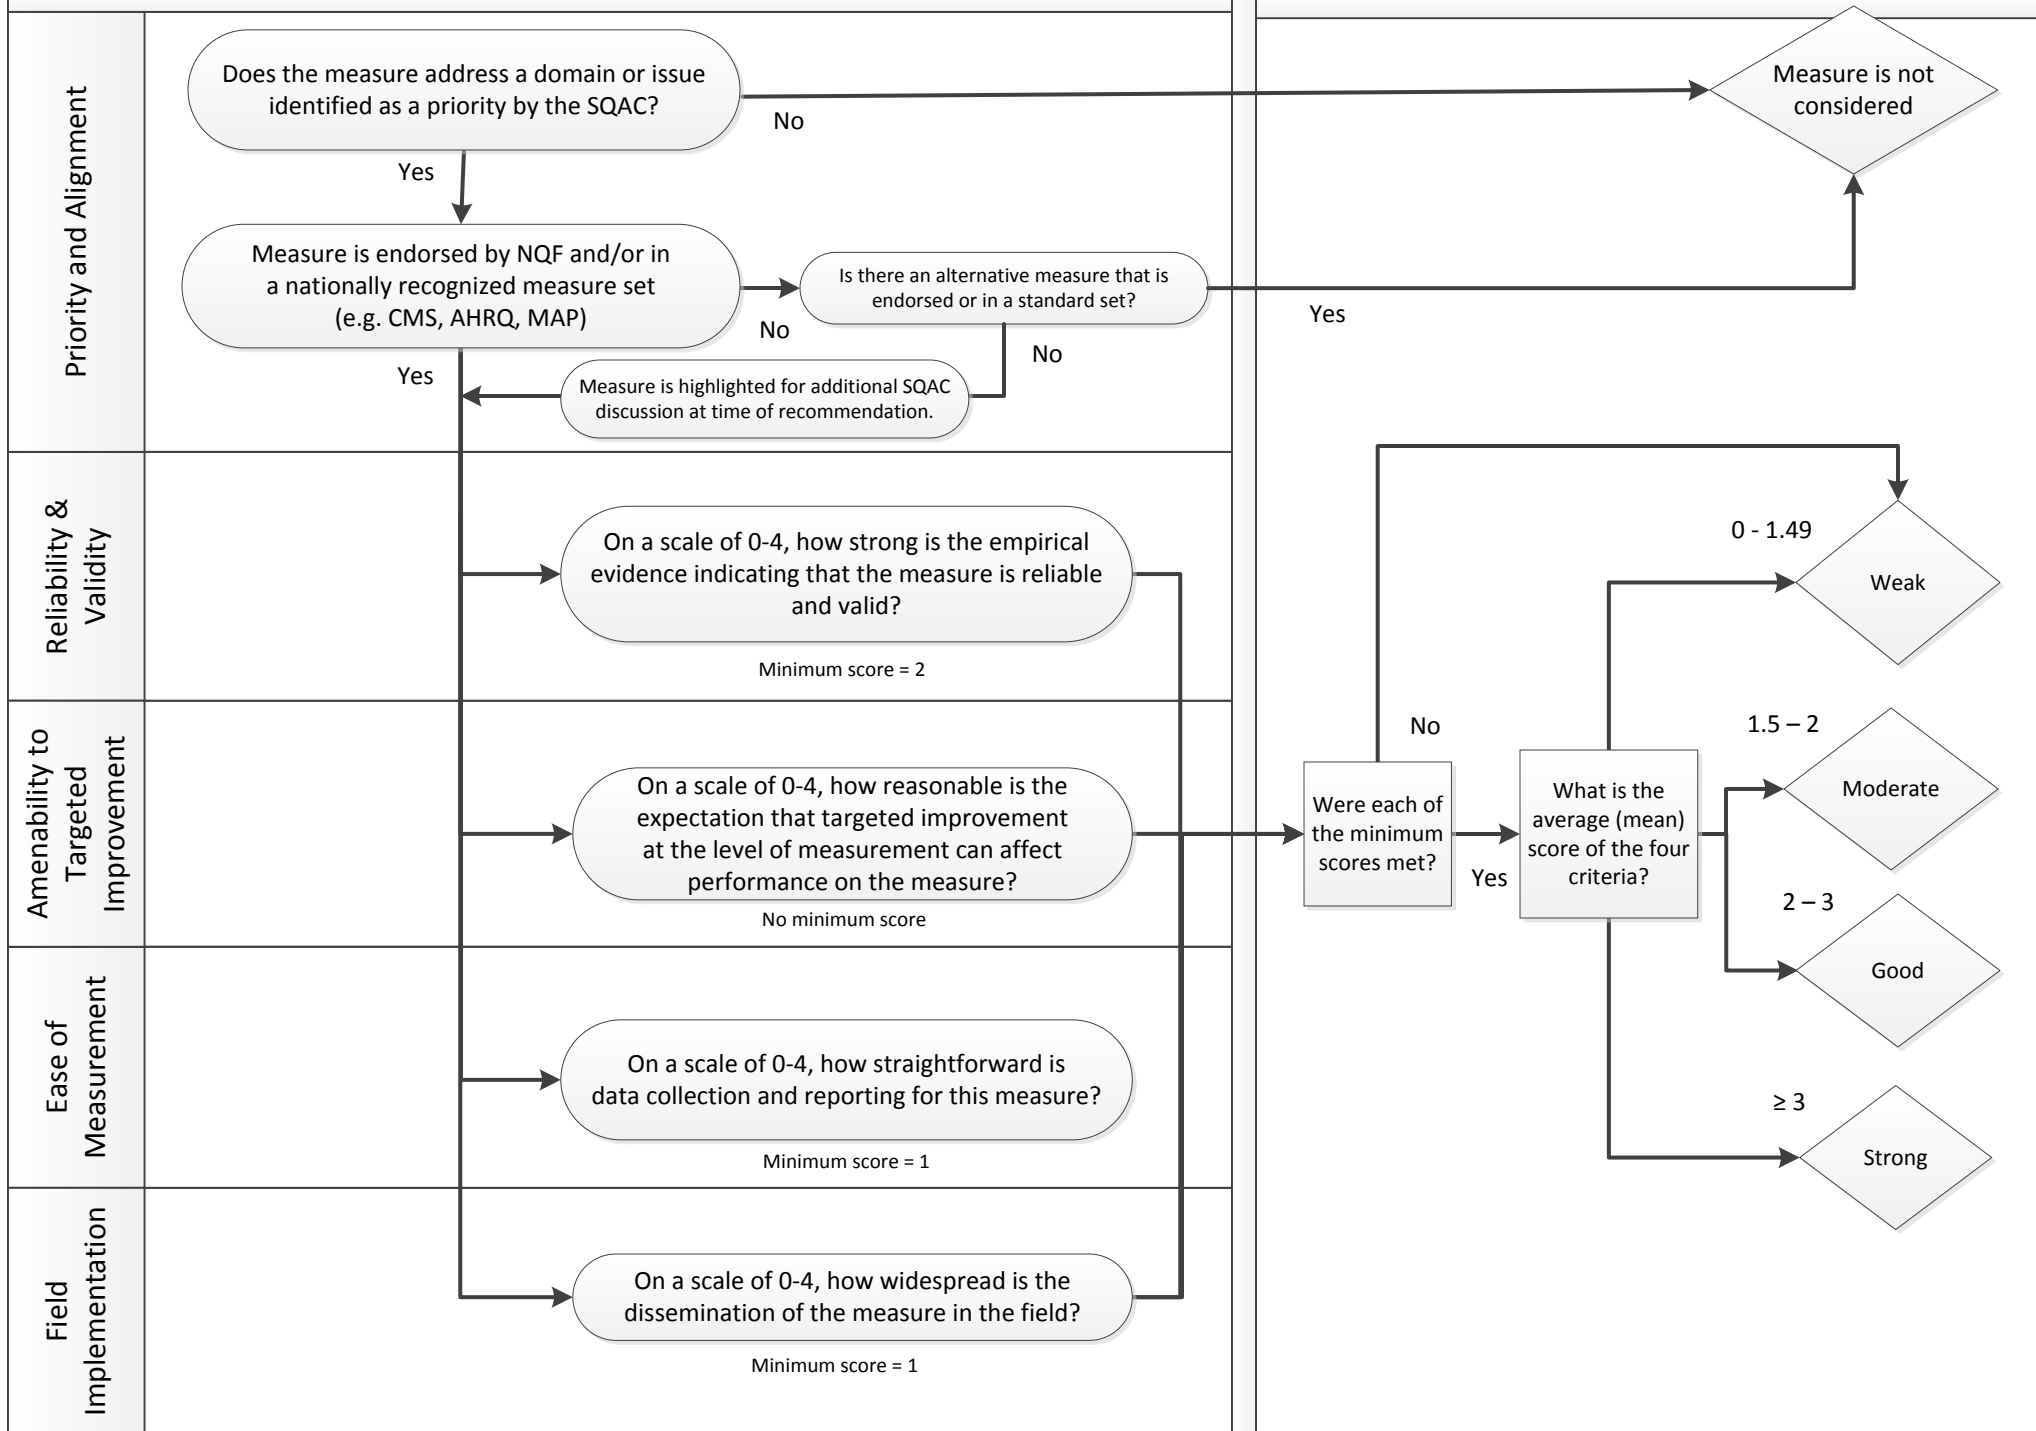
Priority and Alignment

Does the measure address a domain or issue identified as a priority by the SQAC?

No

Measure is not considered

Yes

Measure is endorsed by NQF and/or in a nationally recognized measure set (e.g. CMS, AHRQ, MAP)

No

Is there an alternative measure that is endorsed or in a standard set?

Yes

No

Yes

Measure is highlighted for additional SQAC discussion at time of recommendation.

Reliability & Validity

On a scale of 0-4, how strong is the empirical evidence indicating that the measure is reliable and valid?

Minimum score = 2

Amenability to Targeted Improvement

On a scale of 0-4, how reasonable is the expectation that targeted improvement at the level of measurement can affect performance on the measure?

No minimum score

Ease of Measurement

On a scale of 0-4, how straightforward is data collection and reporting for this measure?

Minimum score = 1

Field Implementation

On a scale of 0-4, how widespread is the dissemination of the measure in the field?

Minimum score = 1

No

Were each of the minimum scores met?

Yes

What is the average (mean) score of the four criteria?

0 - 1.49

Weak

1.5 – 2

Moderate

2 – 3

Good

≥ 3

Strong